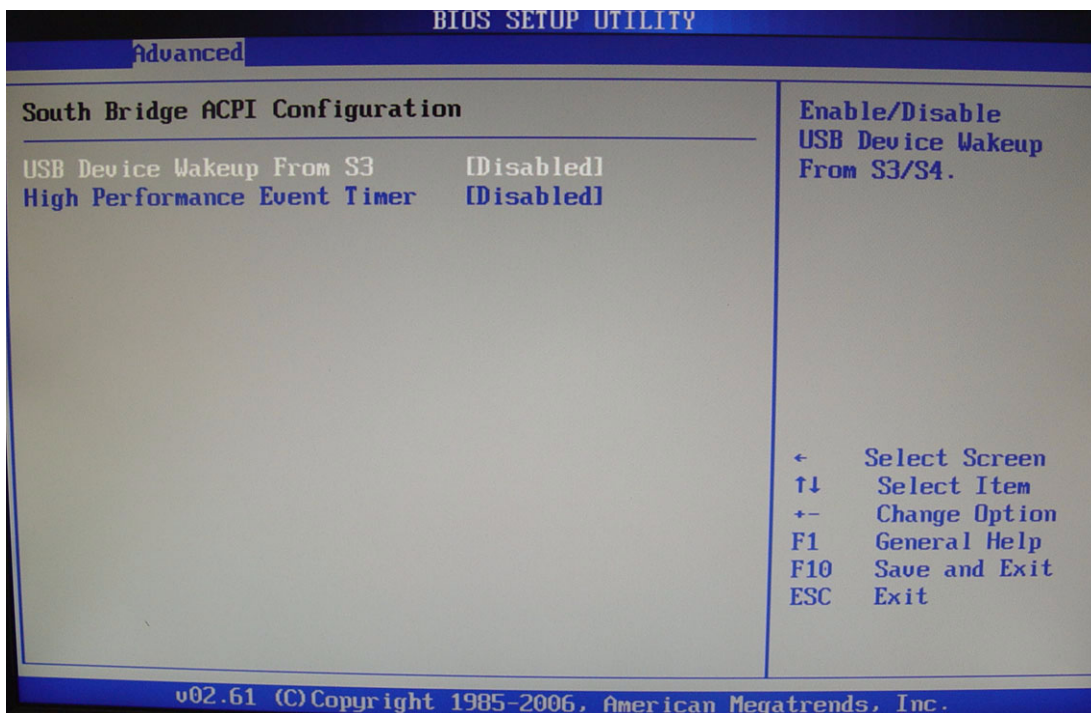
BIOS SETUP UTILITY

Advanced

South Bridge ACPI Configuration

USB Device Wakeup From S3 [Disabled]
High Performance Event Timer [Disabled]

Enable/Disable USB Device Wakeup From S3/S4.

← Select Screen
↑↓ Select Item
+- Change Option
F1 General Help
F10 Save and Exit
ESC Exit

v02.61 (C)Copyright 1985-2006, American Megatrends, Inc.